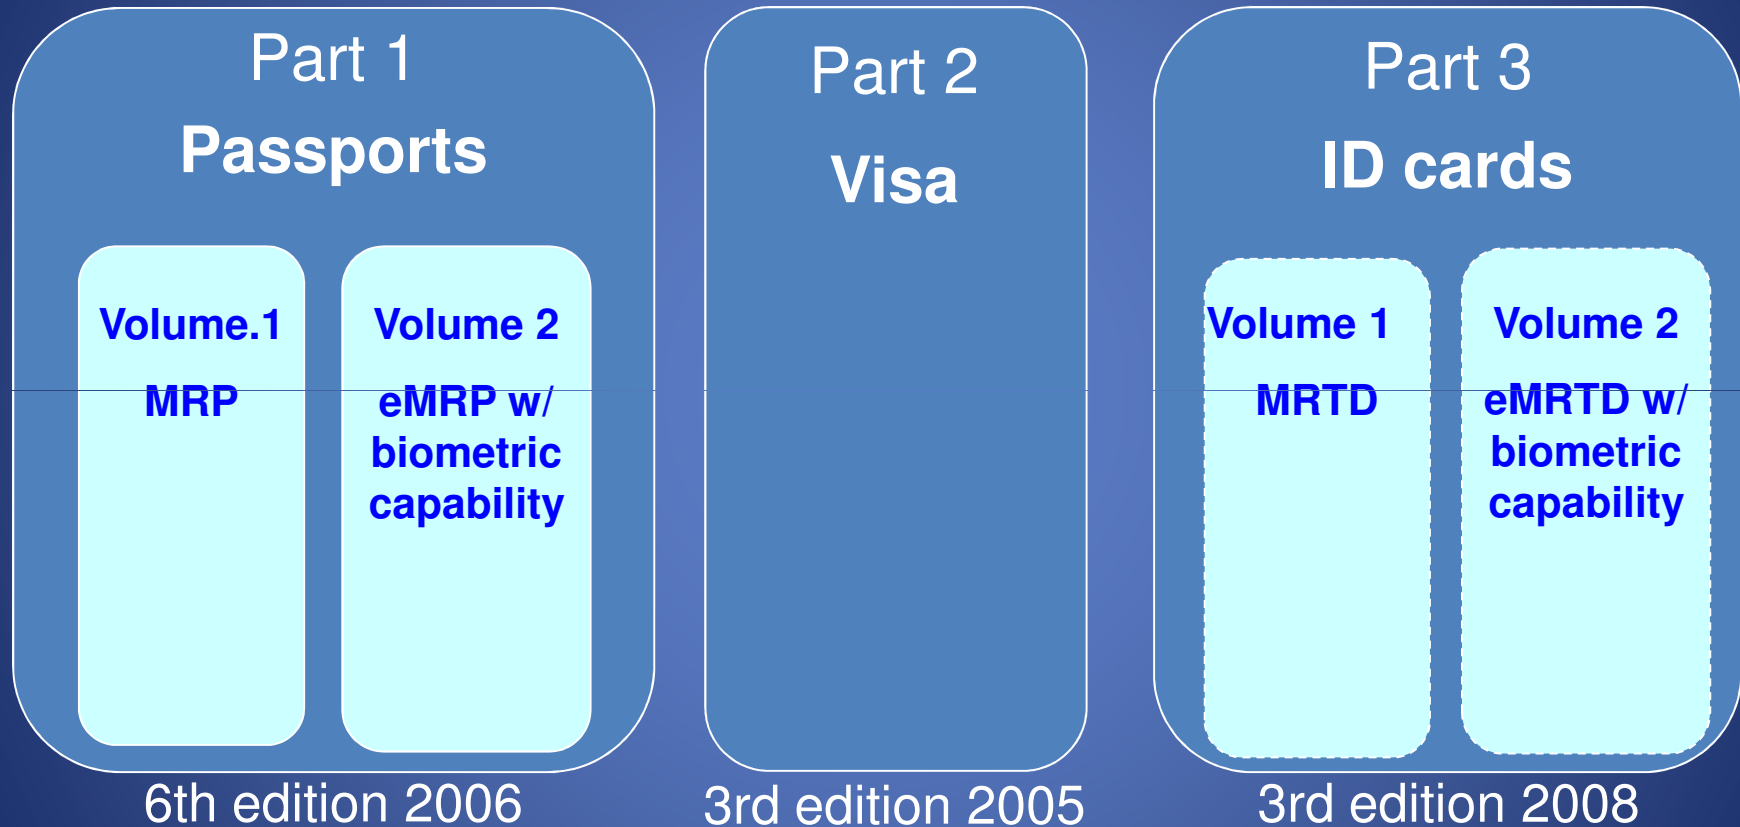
Part 1
Passports

Volume.1
MRP

Volume 2
eMRP w/ biometric capability

6th edition 2006

Part 2
Visa

3rd edition 2005

Part 3
ID cards

Volume 1
MRTD

Volume 2
eMRTD w/ biometric capability

3rd edition 2008